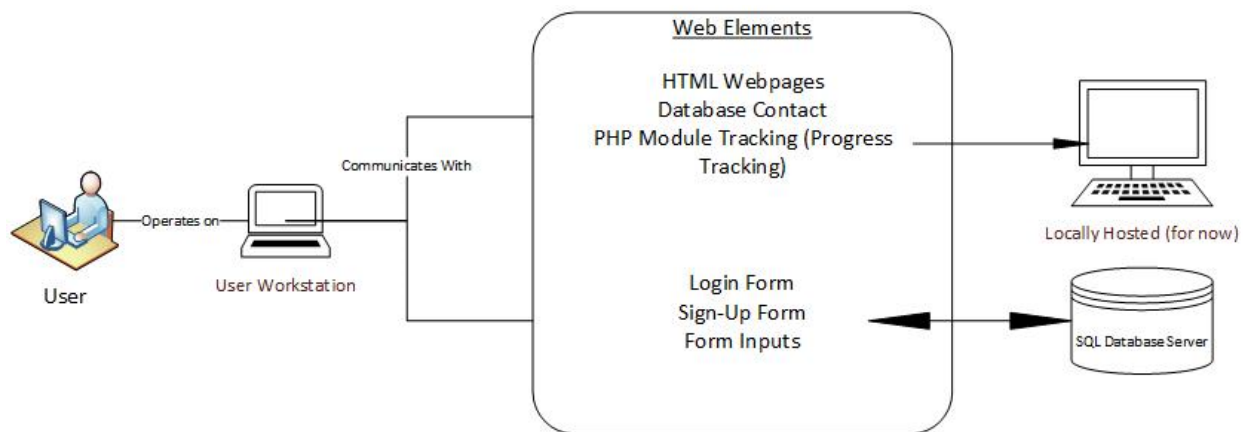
User

Operates on

User Workstation

Communicates With

Web Elements

HTML Webpages
Database Contact
PHP Module Tracking (Progress Tracking)

Login Form
Sign-Up Form
Form Inputs

Locally Hosted (for now)

SQL Database Server